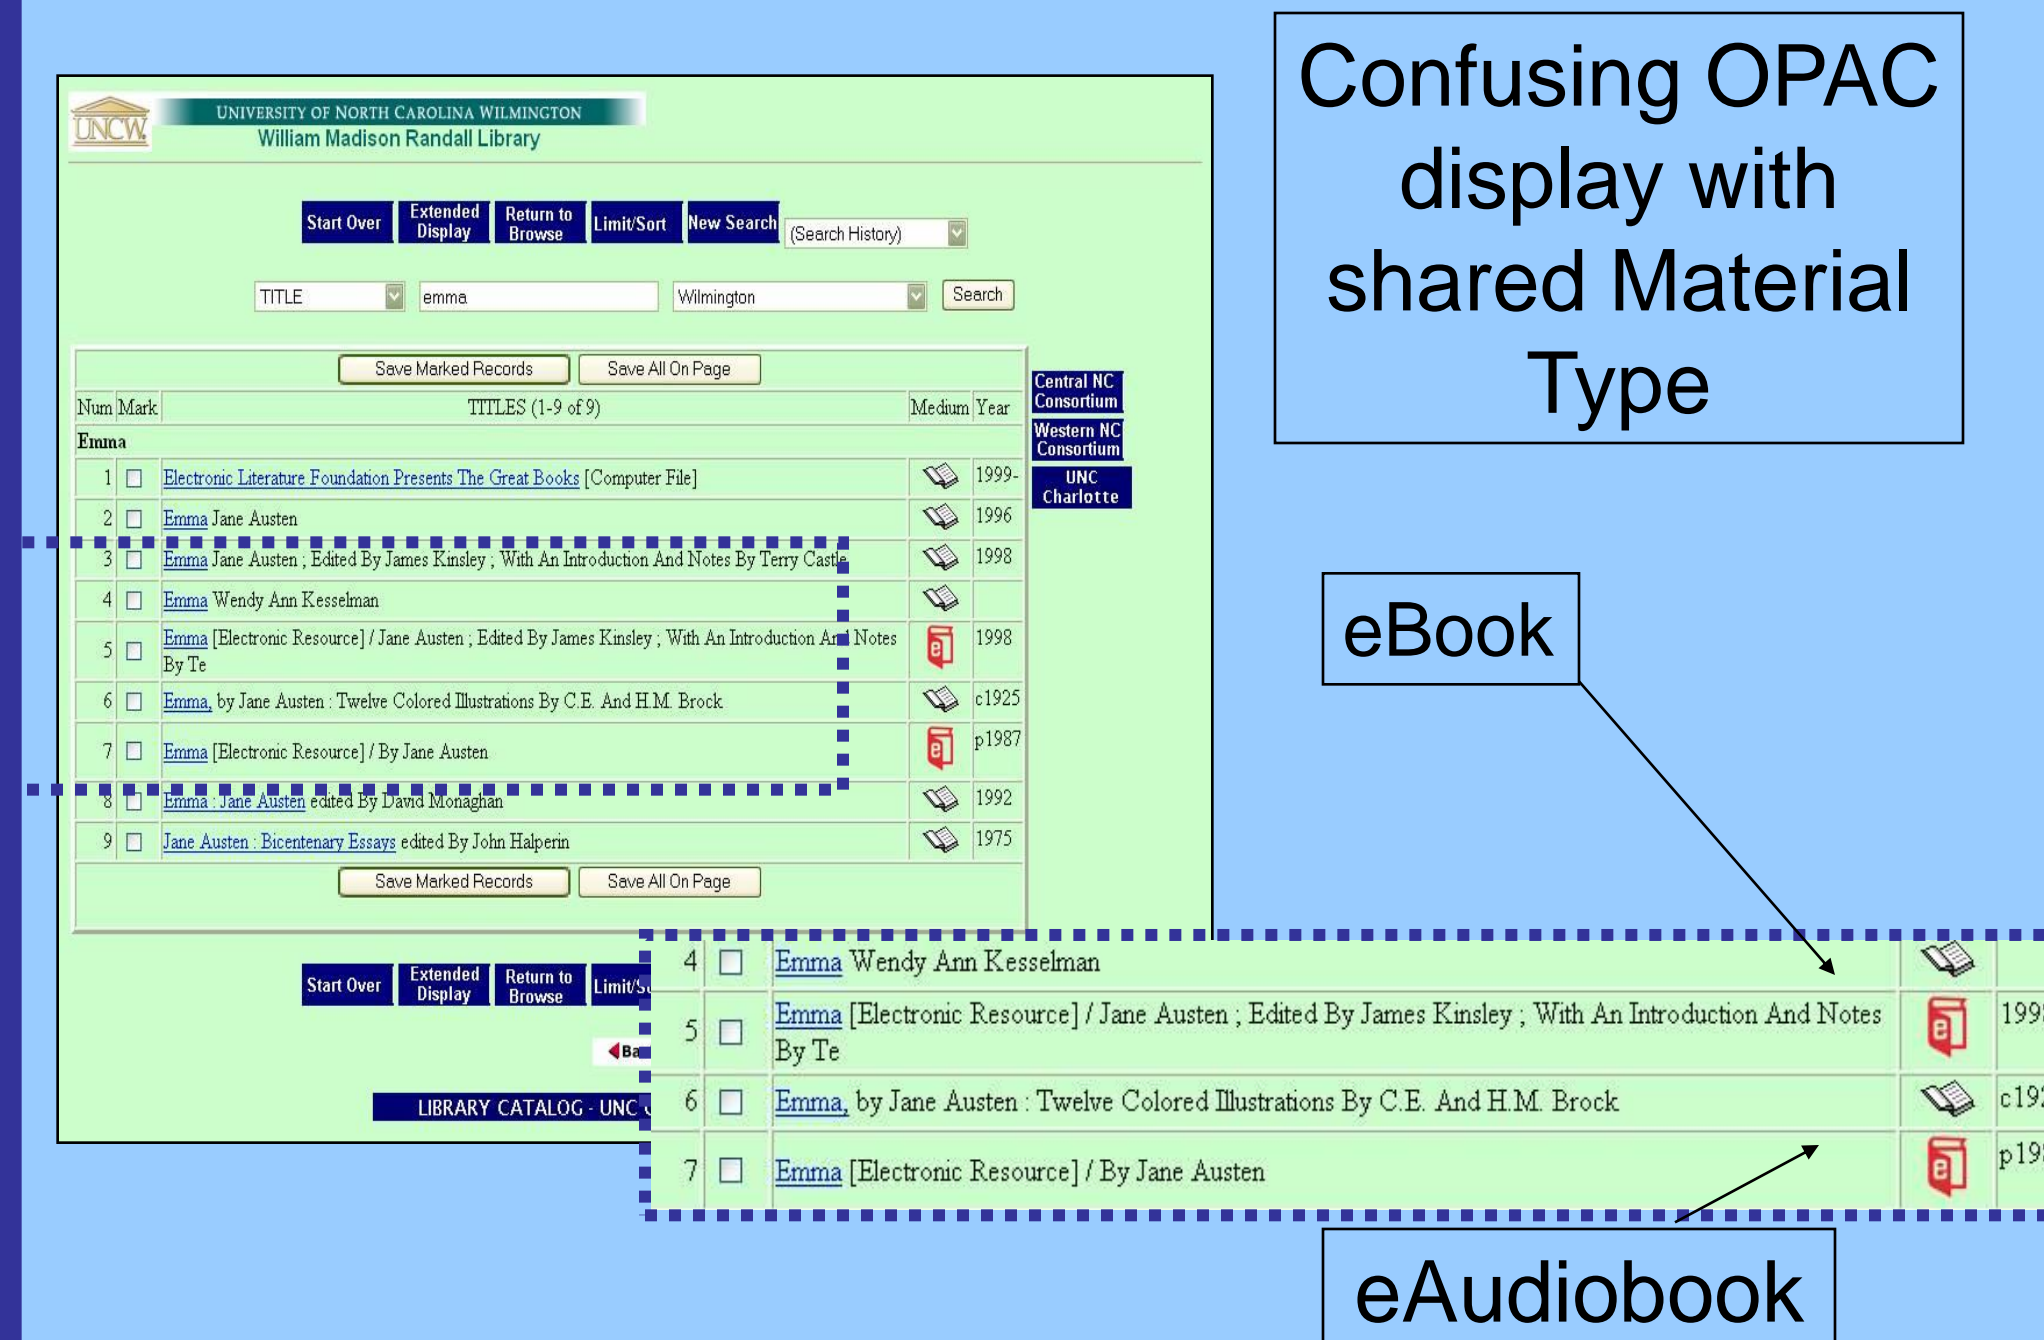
UNCW UNIVERSITY OF NORTH CAROLINA WILMINGTON
William Madison Randall Library

Start Over | Extended Display | Return to Browse | Limit/Sort | New Search | (Search History)

TITLE | emma | Wilmington | Search

Save Marked Records | Save All On Page

| Num | Mark | TITLES (1-9 of 9) | Medium | Year |
|---|---|---|---|---|
| Emma | | | | |
| 1 | ☐ | Electronic Literature Foundation Presents The Great Books [Computer File] | | 1999- |
| 2 | ☐ | Emma Jane Austen | | 1996 |
| 3 | ☐ | Emma Jane Austen ; Edited By James Kinsley ; With An Introduction And Notes By Terry Castle | | 1998 |
| 4 | ☐ | Emma Wendy Ann Kesselman | | |
| 5 | ☐ | Emma [Electronic Resource] / Jane Austen ; Edited By James Kinsley ; With An Introduction And Notes By Te | | 1998 |
| 6 | ☐ | Emma, by Jane Austen : Twelve Colored Illustrations By C.E. And H.M. Brock | | c1925 |
| 7 | ☐ | Emma [Electronic Resource] / By Jane Austen | | p1987 |
| 8 | ☐ | Emma : Jane Austen edited By David Monaghan | | 1992 |
| 9 | ☐ | Jane Austen : Bicentenary Essays edited By John Halperin | | 1975 |

Save Marked Records | Save All On Page

Central NC Consortium
Western NC Consortium
UNC Charlotte

Start Over | Extended Display | Return to Browse | Limit/S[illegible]

Ba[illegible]

LIBRARY CATALOG - UNC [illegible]

Confusing OPAC display with shared Material Type

eBook

| 4 | ☐ | Emma Wendy Ann Kesselman | | |
|---|---|---|---|---|
| 5 | ☐ | Emma [Electronic Resource] / Jane Austen ; Edited By James Kinsley ; With An Introduction And Notes By Te | | 199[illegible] |
| 6 | ☐ | Emma, by Jane Austen : Twelve Colored Illustrations By C.E. And H.M. Brock | | c19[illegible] |
| 7 | ☐ | Emma [Electronic Resource] / By Jane Austen | | p19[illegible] |

eAudiobook